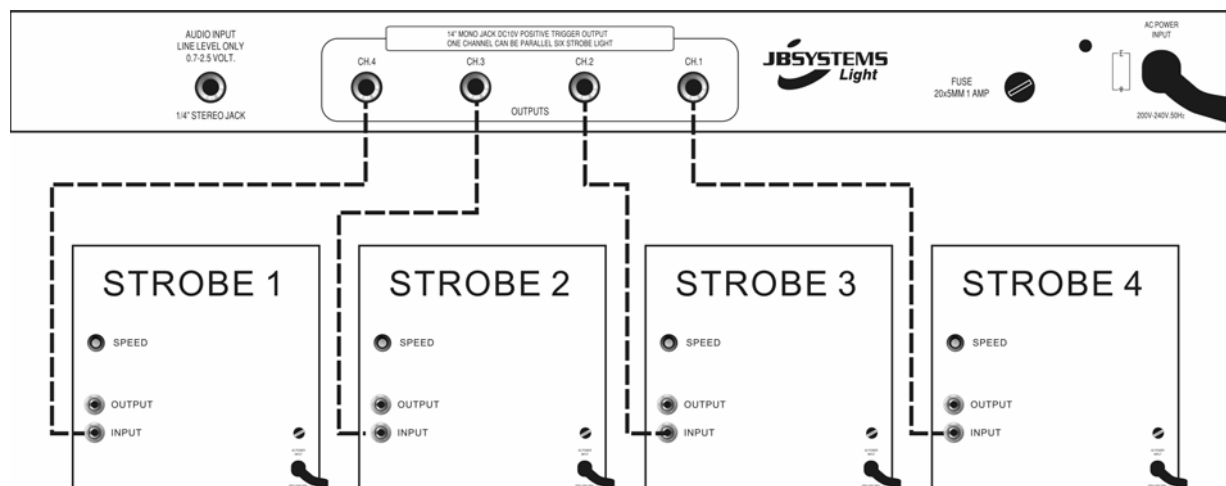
AUDIO INPUT
LINE LEVEL ONLY
0.7-2.5 VOLT.

1/4" STEREO JACK

14" MONO JACK DC10V POSITIVE TRIGGER OUTPUT
ONE CHANNEL CAN BE PARALLEL SIX STROBE LIGHT

CH.4 CH.3 CH.2 CH.1

OUTPUTS

JBSYSTEMS Light

FUSE
20x5MM 1 AMP

AC POWER
INPUT

200V-240V.50Hz

STROBE 1
SPEED
OUTPUT
INPUT

STROBE 2
SPEED
OUTPUT
INPUT

STROBE 3
SPEED
OUTPUT
INPUT

STROBE 4
SPEED
OUTPUT
INPUT